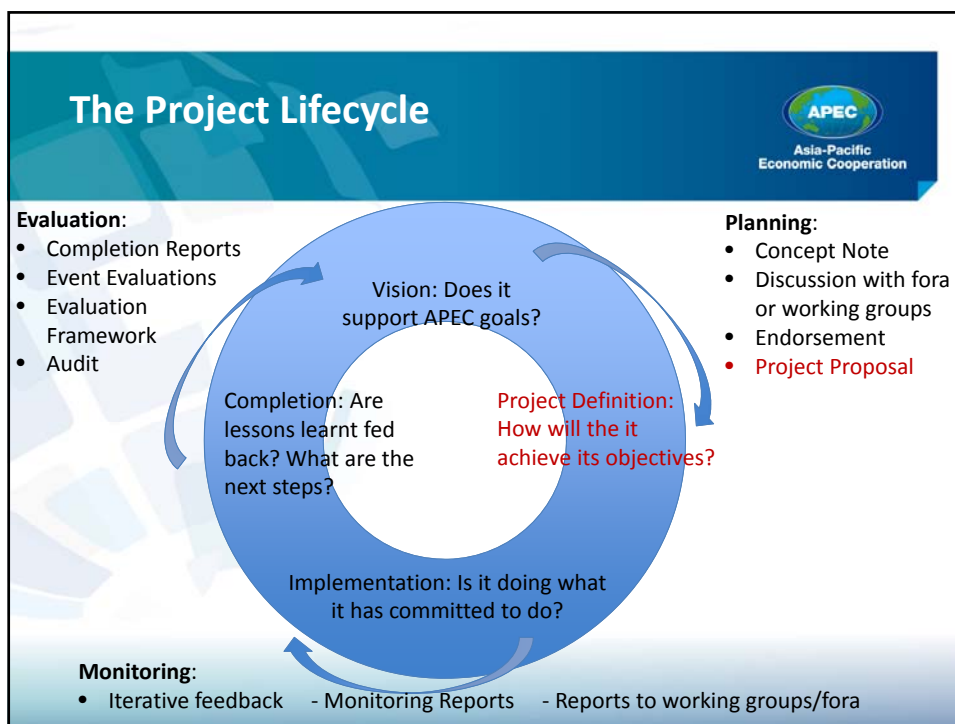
The Project Lifecycle

APEC
Asia-Pacific Economic Cooperation

Evaluation:
- Completion Reports
- Event Evaluations
- Evaluation Framework
- Audit

Planning:
- Concept Note
- Discussion with fora or working groups
- Endorsement
- Project Proposal

Vision: Does it support APEC goals?

Completion: Are lessons learnt fed back? What are the next steps?

Project Definition: How will the it achieve its objectives?

Implementation: Is it doing what it has committed to do?

Monitoring:
- Iterative feedback - Monitoring Reports - Reports to working groups/fora